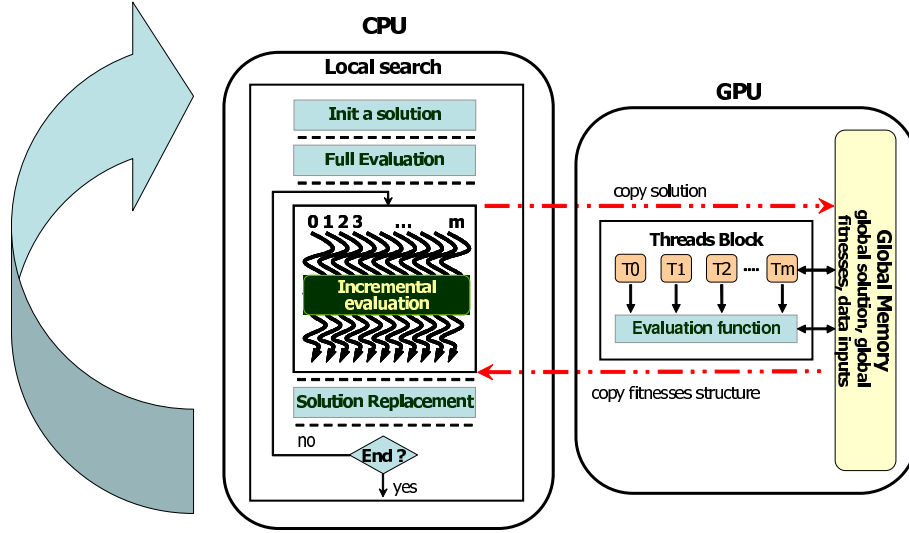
CPU

Local search

Init a solution

Full Evaluation

0 1 2 3 ... m

Incremental evaluation

Solution Replacement

no

End ?

yes

GPU

copy solution

Threads Block

T0 T1 T2 .... Tm

Evaluation function

copy fitnesses structure

Global Memory
global solution, global fitnesses, data inputs